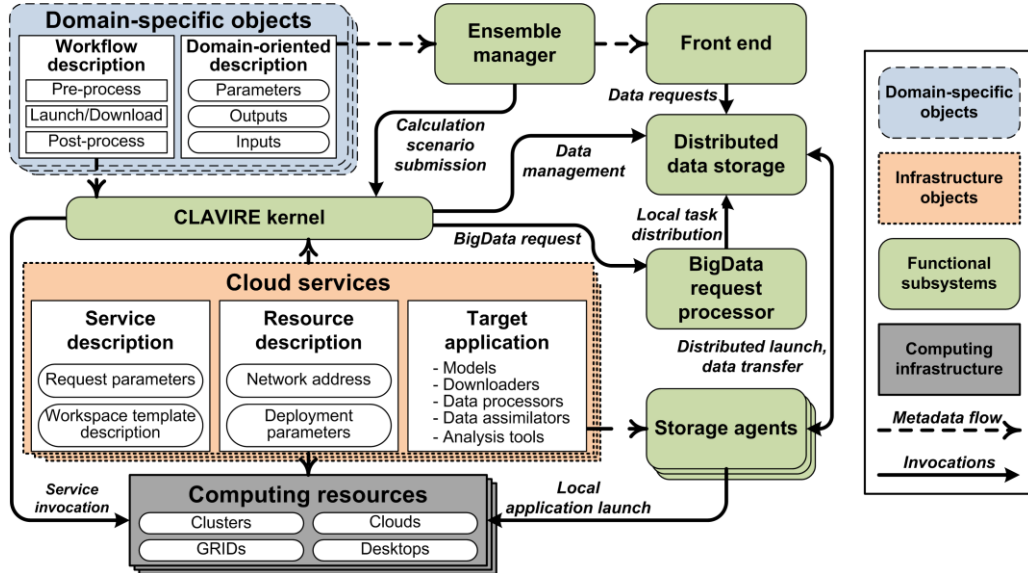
Domain-specific objects

Workflow description

Pre-process

Launch/Download

Post-process

Domain-oriented description

Parameters

Outputs

Inputs

Ensemble manager

Front end

Data requests

Calculation scenario submission

Data management

Distributed data storage

CLAVIRE kernel

Local task distribution

BigData request

BigData request processor

Cloud services

Service description

Request parameters

Workspace template description

Resource description

Network address

Deployment parameters

Target application

- Models
- Downloaders
- Data processors
- Data assimilators
- Analysis tools

Distributed launch, data transfer

Storage agents

Service invocation

Computing resources

Clusters

Clouds

GRIDs

Desktops

Local application launch

Domain-specific objects

Infrastructure objects

Functional subsystems

Computing infrastructure

Metadata flow

Invocations